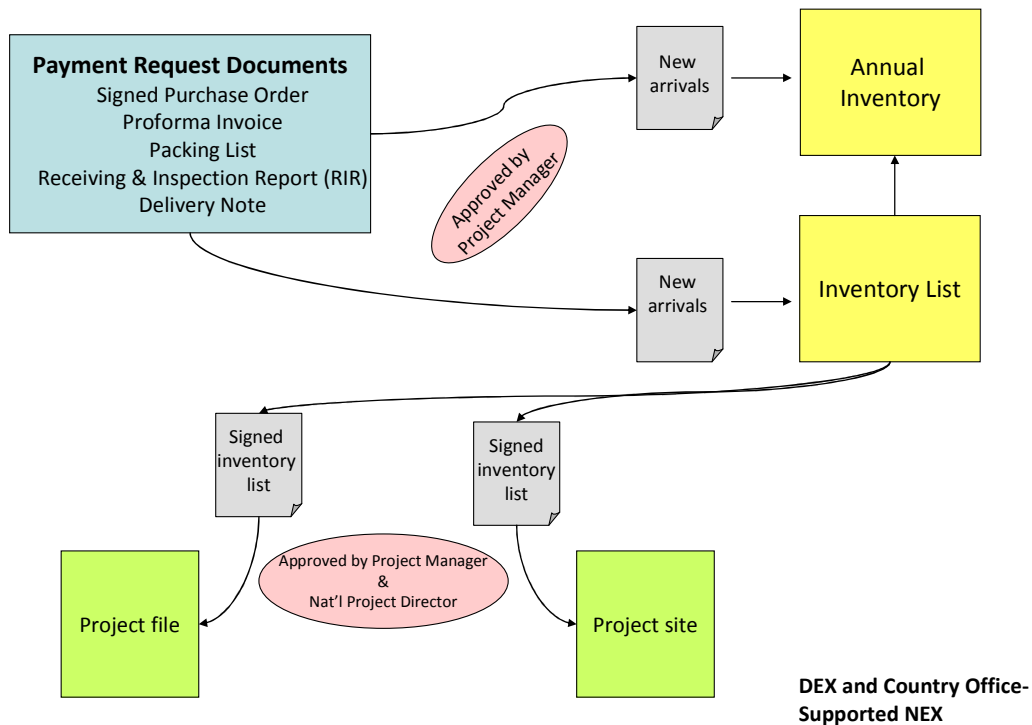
Payment Request Documents
Signed Purchase Order
Proforma Invoice
Packing List
Receiving & Inspection Report (RIR)
Delivery Note

New arrivals

Annual Inventory

Approved by Project Manager

New arrivals

Inventory List

Signed inventory list

Signed inventory list

Approved by Project Manager & Nat'l Project Director

Project file

Project site

DEX and Country Office-Supported NEX